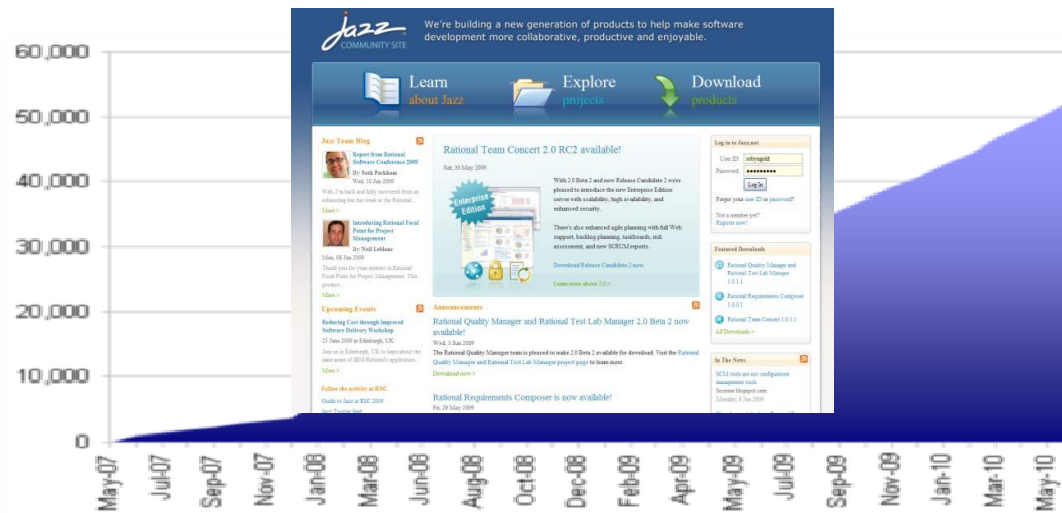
60,000
50,000
40,000
30,000
20,000
10,000
0

May-07
Jul-07
Sep-07
Nov-07
Jan-08
Mar-08
May-08
Jul-08
Sep-08
Nov-08
Jan-09
Mar-09
May-09
Jul-09
Sep-09
Nov-09
Jan-10
Mar-10
May-10

Jazz COMMUNITY SITE

We're building a new generation of products to help make software development more collaborative, productive and enjoyable.

Learn about Jazz
Explore projects
Download products

Jazz Team Blog

Report from Rational Software Conference 2009
By Seth Packham
Wed, 10 Jun 2009
Well, I'm back and fully recovered from an exhausting but fun week at the Rational...
More >

Introducing Rational Focal Point for Project Management
By Neil Leblanc
Mon, 08 Jun 2009
Thank you for your interest in Rational Focal Point for Project Management. This product...
More >

Upcoming Events

Reducing Cost through Improved Software Delivery Workshop
23 June 2009 in Edinburgh, UK
Join us in Edinburgh, UK to learn about the main areas of IBM Rational's application...
More >

Follow the activity at RSC
Guide to Jazz at RSC 2009
Jazz Twitter feed

Rational Team Concert 2.0 RC2 available!
Sat, 30 May 2009

Enterprise Edition

With 2.0 Beta 2 and now Release Candidate 2 we're pleased to introduce the new Enterprise Edition server with scalability, high availability, and enhanced security.

There's also enhanced agile planning with full Web support, backlog planning, taskboards, risk assessment, and new SCRUM reports.

Download Release Candidate 2 now.

Learn more about 2.0 >

Announcements

Rational Quality Manager and Rational Test Lab Manager 2.0 Beta 2 now available!
Wed, 3 Jun 2009
The Rational Quality Manager team is pleased to make 2.0 Beta 2 available for download. Visit the Rational Quality Manager and Rational Test Lab Manager project page to learn more.
Download now >

Rational Requirements Composer is now available!
Fri, 29 May 2009

Log in to Jazz.net
User ID: robyngold
Password: ●●●●●●●●●●
Log In
Forgot your user ID or password?
Not a member yet?
Register now!

Featured Downloads
Rational Quality Manager and Rational Test Lab Manager 1.0.1.1
Rational Requirements Composer 1.0.0.1
Rational Team Concert 1.0.1.1
All Downloads >

In The News
SCM tools are not configuration management tools
fscmmr.blogspot.com
Monday, 8 Jun 2009